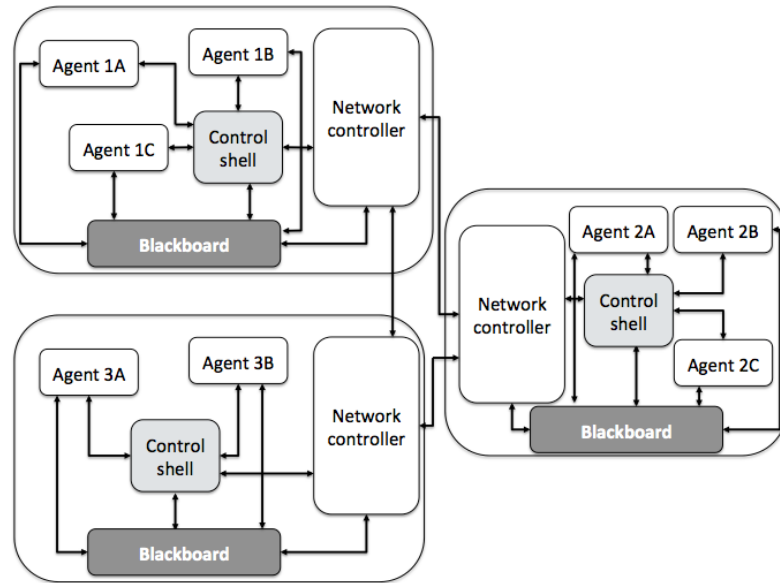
Agent 1A

Agent 1B

Network controller

Agent 1C

Control shell

Blackboard

Agent 2A

Agent 2B

Network controller

Control shell

Agent 2C

Blackboard

Agent 3A

Agent 3B

Network controller

Control shell

Blackboard